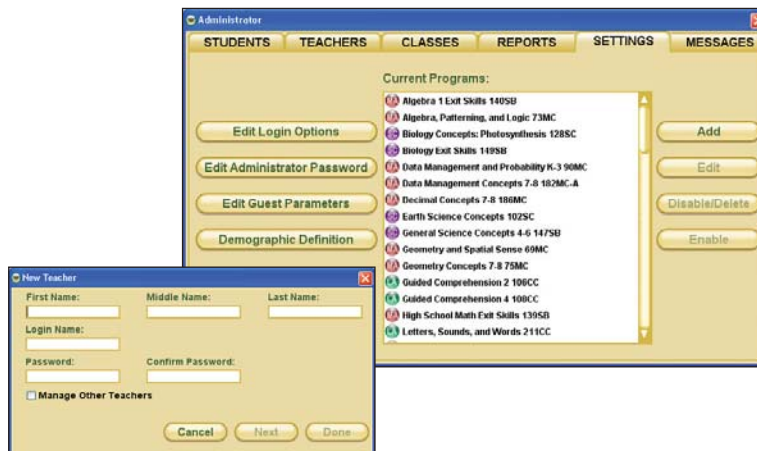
Administrator

STUDENTS | TEACHERS | CLASSES | REPORTS | SETTINGS | MESSAGES

Edit Login Options

Edit Administrator Password

Edit Guest Parameters

Demographic Definition

Current Programs:

Algebra 1 Exit Skills 140SB
Algebra, Patterning, and Logic 73MC
Biology Concepts: Photosynthesis 128SC
Biology Exit Skills 149SB
Data Management and Probability K-3 90MC
Data Management Concepts 7-8 182MC-A
Decimal Concepts 7-8 186MC
Earth Science Concepts 102SC
General Science Concepts 4-6 147SB
Geometry and Spatial Sense 69MC
Geometry Concepts 7-8 75MC
Guided Comprehension 2 106CC
Guided Comprehension 4 108CC
High School Math Exit Skills 139SB
Letters, Sounds, and Words 211CC

Add

Edit

Disable/Delete

Enable

New Teacher

First Name:

Middle Name:

Last Name:

Login Name:

Password:

Confirm Password:

Manage Other Teachers

Cancel

Next

Done